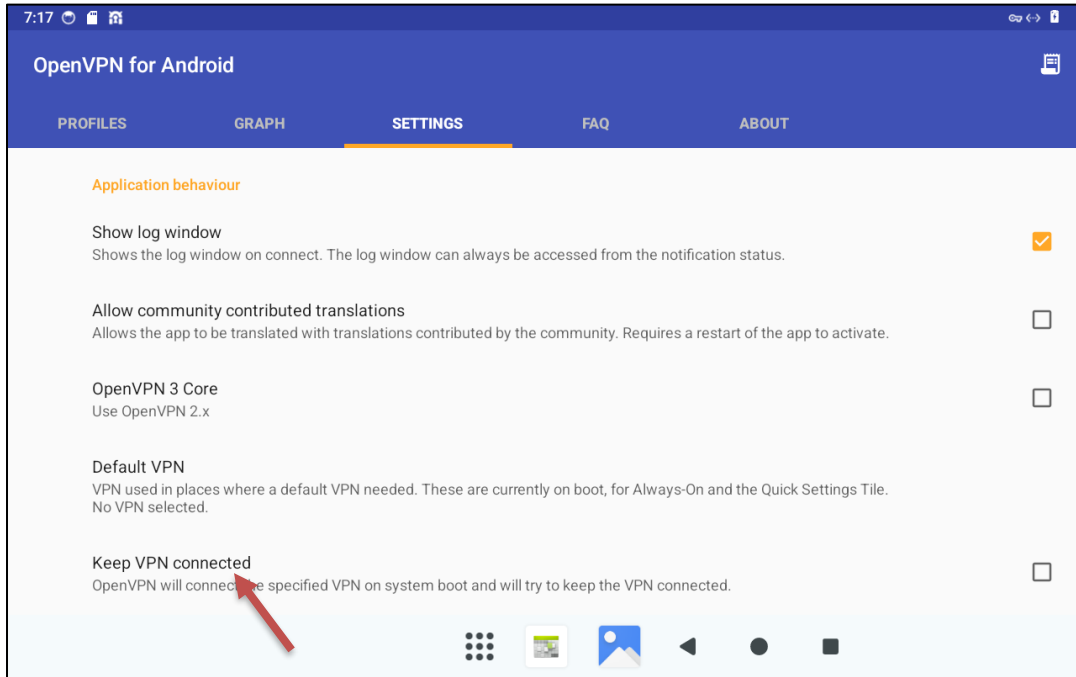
7:17

OpenVPN for Android

PROFILES GRAPH SETTINGS FAQ ABOUT

Application behaviour

Show log window
Shows the log window on connect. The log window can always be accessed from the notification status.

Allow community contributed translations
Allows the app to be translated with translations contributed by the community. Requires a restart of the app to activate.

OpenVPN 3 Core
Use OpenVPN 2.x

Default VPN
VPN used in places where a default VPN needed. These are currently on boot, for Always-On and the Quick Settings Tile.
No VPN selected.

Keep VPN connected
OpenVPN will connec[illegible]e specified VPN on system boot and will try to keep the VPN connected.